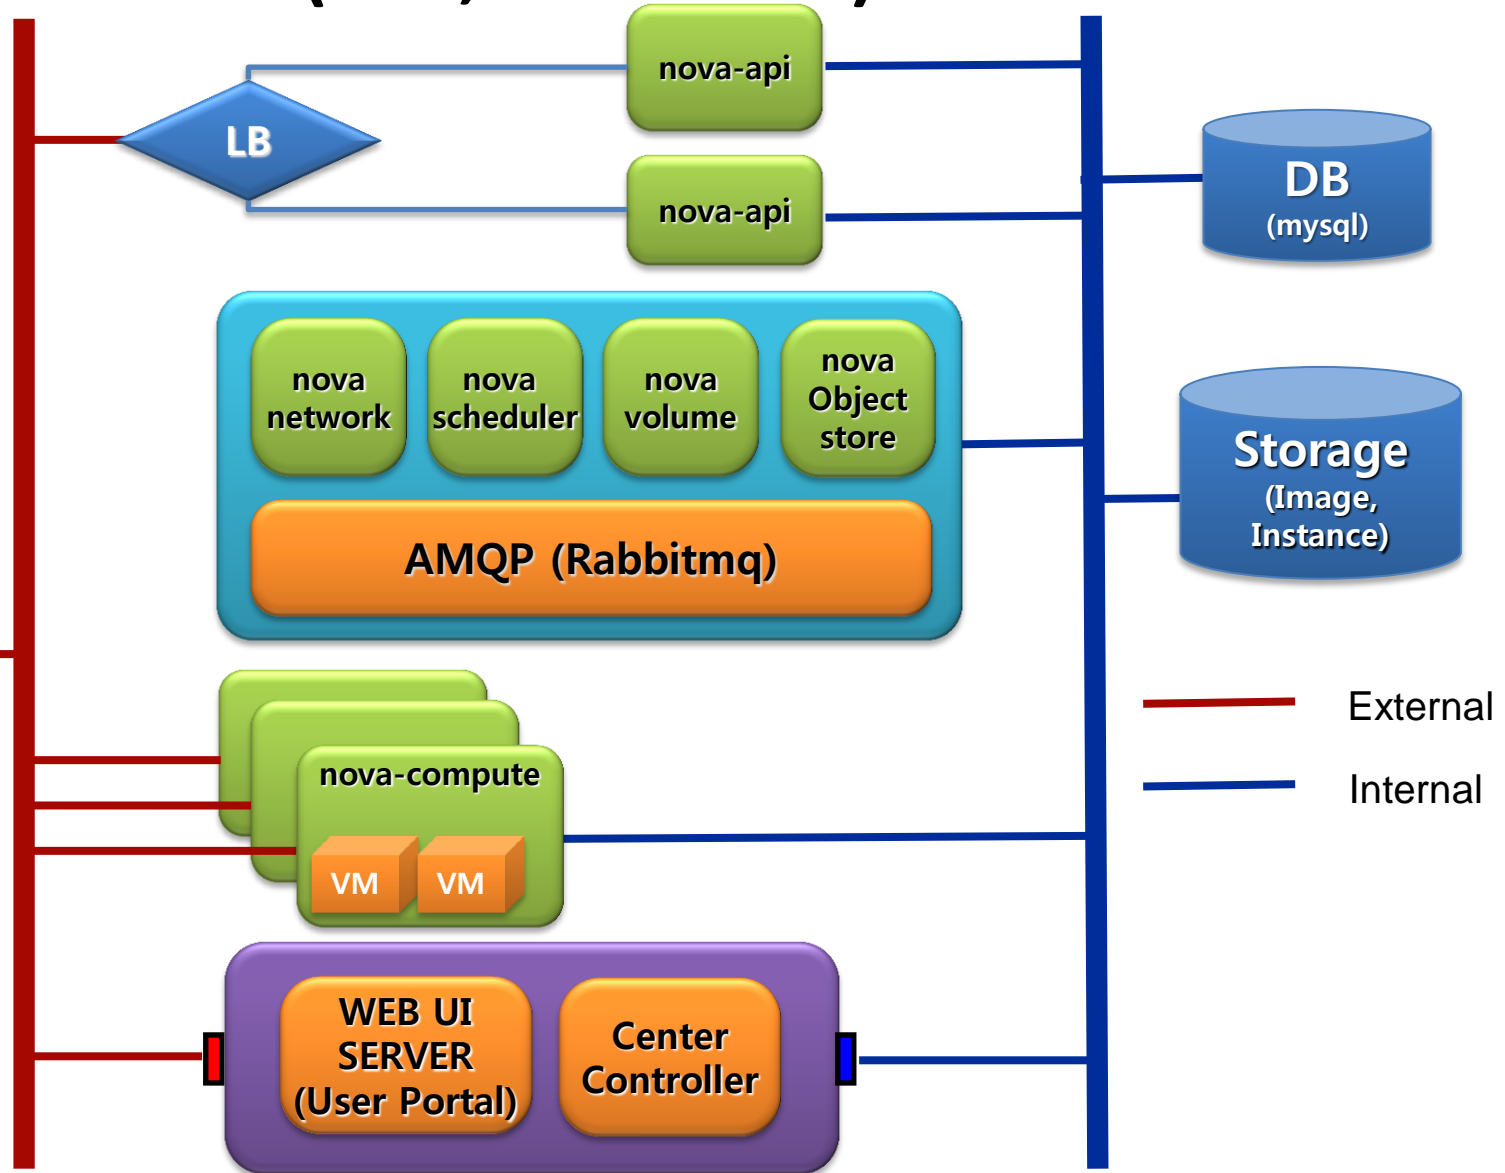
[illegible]

nova-api

LB

nova-api

DB
(mysql)

nova network

nova scheduler

nova volume

nova Object store

AMQP (Rabbitmq)

Storage
(Image, Instance)

nova-compute

VM

VM

External

Internal

WEB UI SERVER (User Portal)

Center Controller